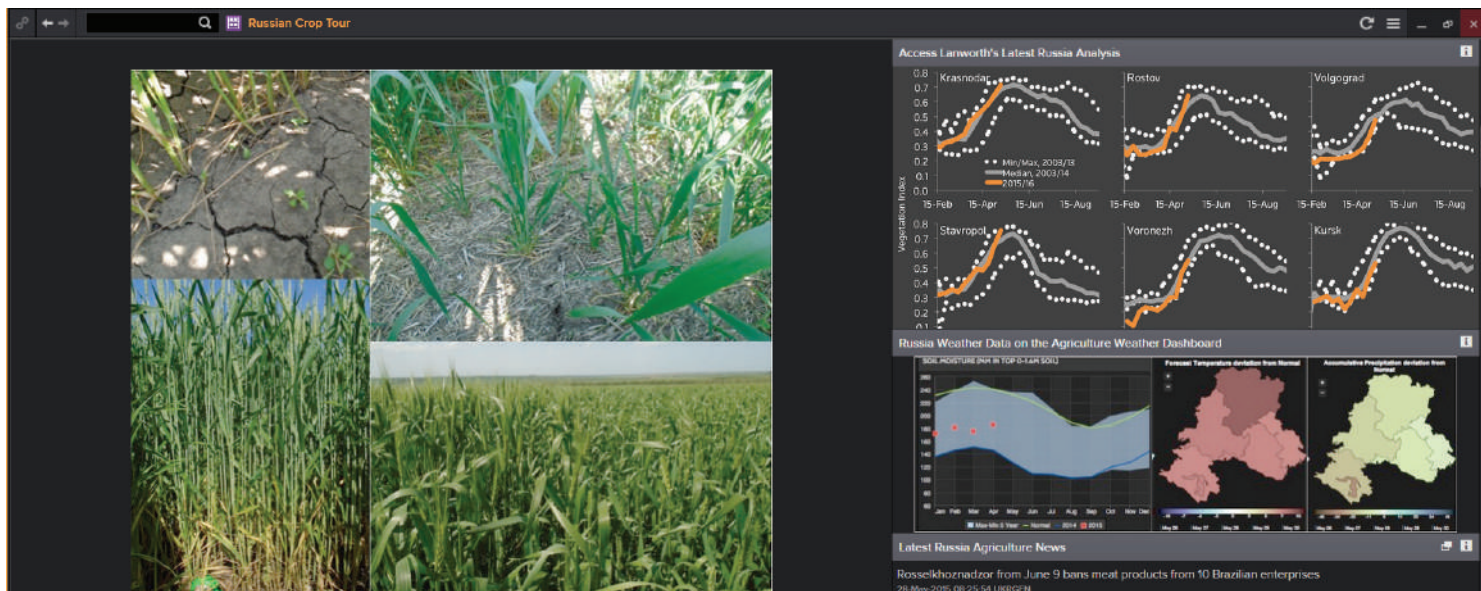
Russian Crop Tour

Access Lanworth's Latest Russia Analysis

Krasnodar

Rostov

Volgograd

0.8
0.7
0.6
0.5
0.4
0.3
0.2
0.1
0.0

Min/Max, 2003/13
Median, 2003/14
2015/16

15-Feb 15-Apr 15-Jun 15-Aug

15-Feb 15-Apr 15-Jun 15-Aug

15-Feb 15-Apr 15-Jun 15-Aug

Vegetation Index

Stavropol

Voronezh

Kursk

0.8
0.7
0.6
0.5
0.4
0.3
0.2
0.1

Russia Weather Data on the Agriculture Weather Dashboard

SOIL MOISTURE (MM IN TOP 0-1.0M SOIL)

Forecast Temperature deviation from Normal

Accumulative Precipitation deviation from Normal

Jan Feb Mar Apr May Jun Jul Aug Sep Oct Nov Dec

Max-Min 5 Year Normal 2014 2015

Latest Russia Agriculture News

Rosselkhoznadzor from June 9 bans meat products from 10 Brazilian enterprises

28-May-2015 08:25:54 UKRGEN